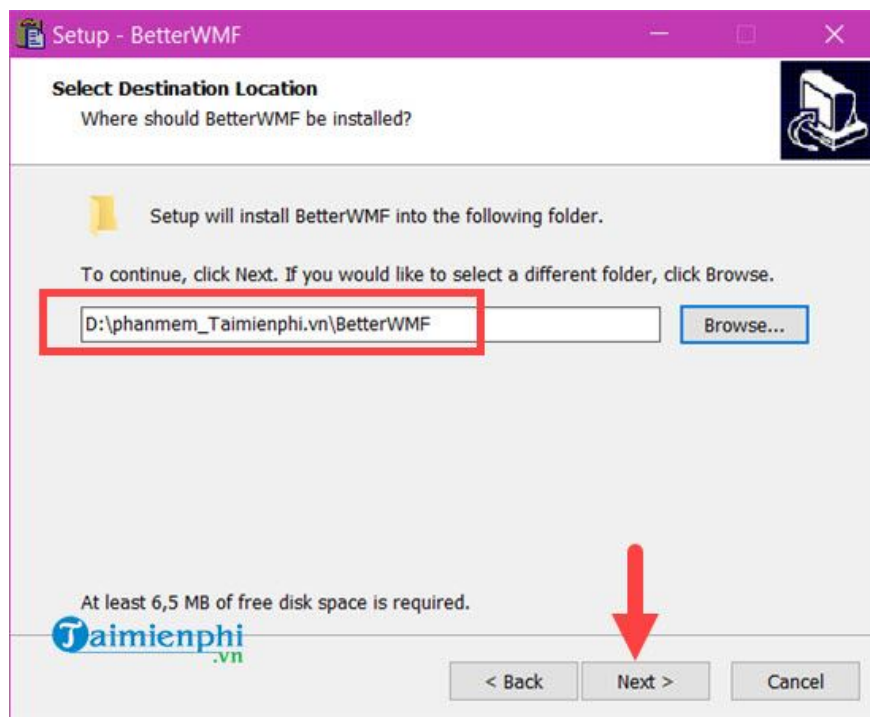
Setup - BetterWMF

Select Destination Location
Where should BetterWMF be installed?

Setup will install BetterWMF into the following folder.

To continue, click Next. If you would like to select a different folder, click Browse.

D:\phanmem_Taimienphi.vn\BetterWMF

Browse...

At least 6,5 MB of free disk space is required.

Taimienphi .vn

< Back

Next >

Cancel